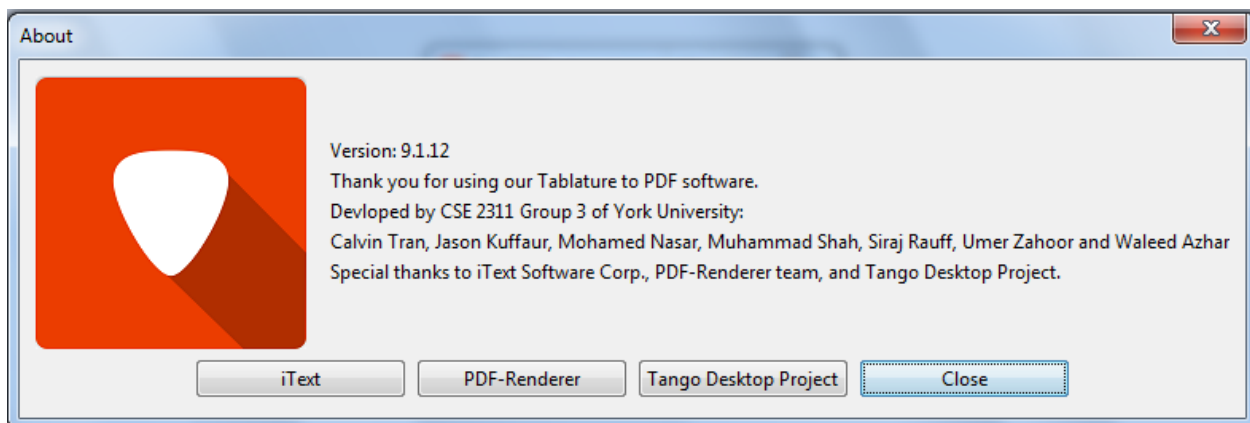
About

X

Version: 9.1.12
Thank you for using our Tablature to PDF software.
Devloped by CSE 2311 Group 3 of York University:
Calvin Tran, Jason Kuffaur, Mohamed Nasar, Muhammad Shah, Siraj Rauff, Umer Zahoor and Waleed Azhar
Special thanks to iText Software Corp., PDF-Renderer team, and Tango Desktop Project.

iText
PDF-Renderer
Tango Desktop Project
Close